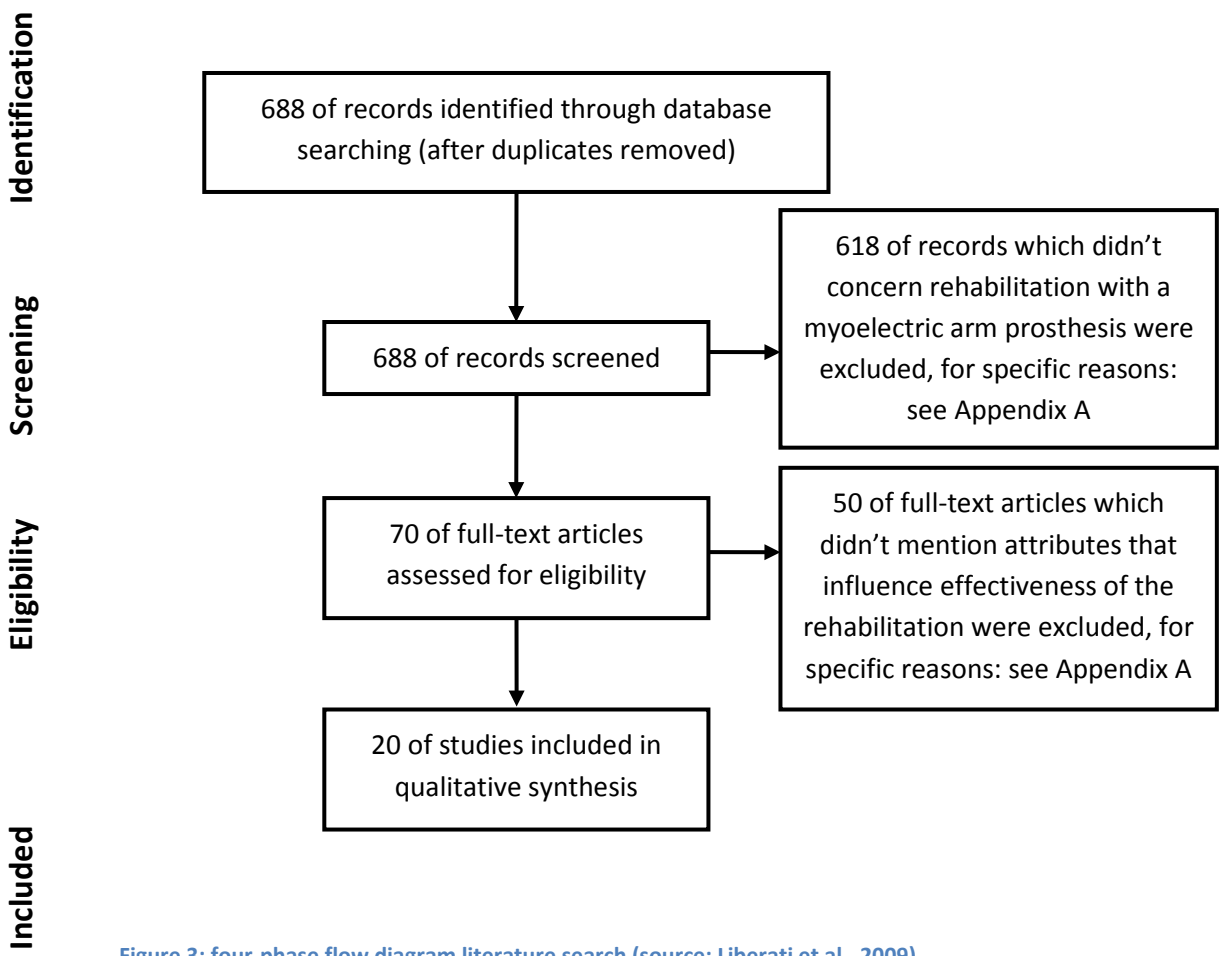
Identification

688 of records identified through database searching (after duplicates removed)

Screening

688 of records screened

618 of records which didn't concern rehabilitation with a myoelectric arm prosthesis were excluded, for specific reasons: see Appendix A

Eligibility

70 of full-text articles assessed for eligibility

50 of full-text articles which didn't mention attributes that influence effectiveness of the rehabilitation were excluded, for specific reasons: see Appendix A

Included

20 of studies included in qualitative synthesis

Figure 3: four-phase flow diagram literature search (source: Liberati et al., 2009)